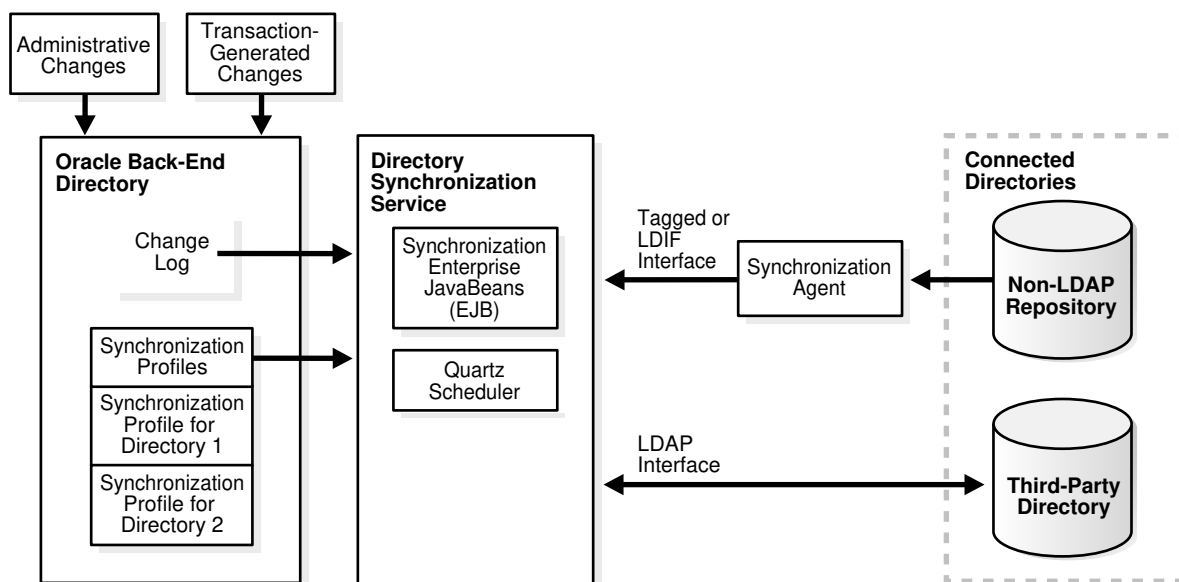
Administrative Changes

Transaction-Generated Changes

Oracle Back-End Directory

Change Log

Synchronization Profiles

Synchronization Profile for Directory 1

Synchronization Profile for Directory 2

Directory Synchronization Service

Synchronization Enterprise JavaBeans (EJB)

Quartz Scheduler

Tagged or LDIF Interface

Synchronization Agent

LDAP Interface

Connected Directories

Non-LDAP Repository

Third-Party Directory